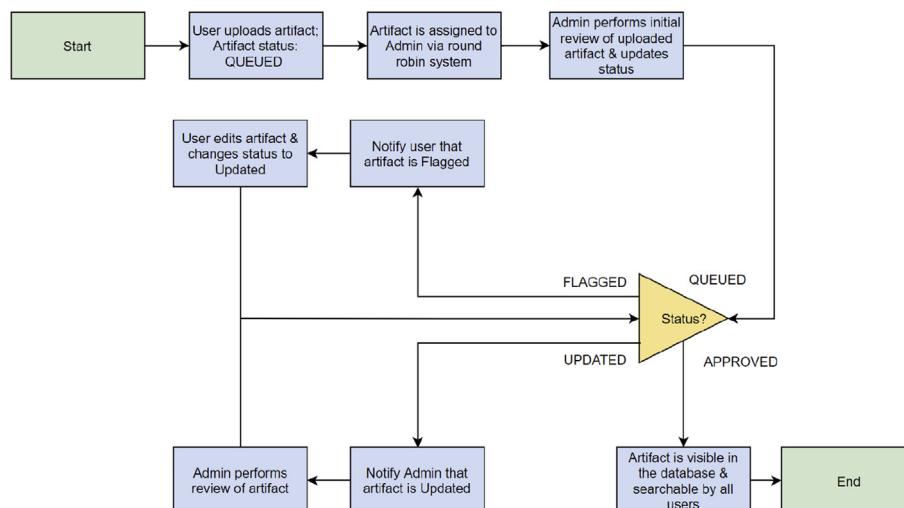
Start

User uploads artifact; Artifact status: QUEUED

Artifact is assigned to Admin via round robin system

Admin performs initial review of uploaded artifact & updates status

User edits artifact & changes status to Updated

Notify user that artifact is Flagged

FLAGGED

QUEUED

Status?

UPDATED

APPROVED

Admin performs review of artifact

Notify Admin that artifact is Updated

Artifact is visible in the database & searchable by all users

End